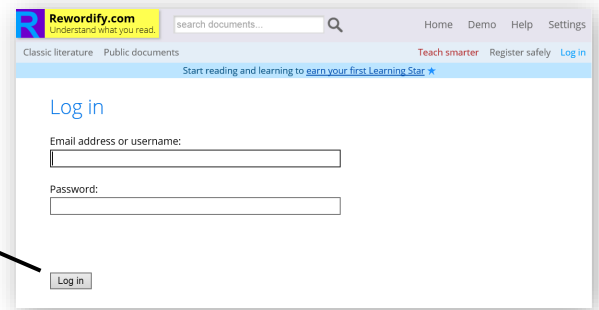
R Rewordify.com
Understand what you read.

search documents...

Home Demo Help Settings

Classic literature Public documents

Teach smarter Register safely Log in

Start reading and learning to earn your first Learning Star ★

Log in

Email address or username:

Password:

Log in